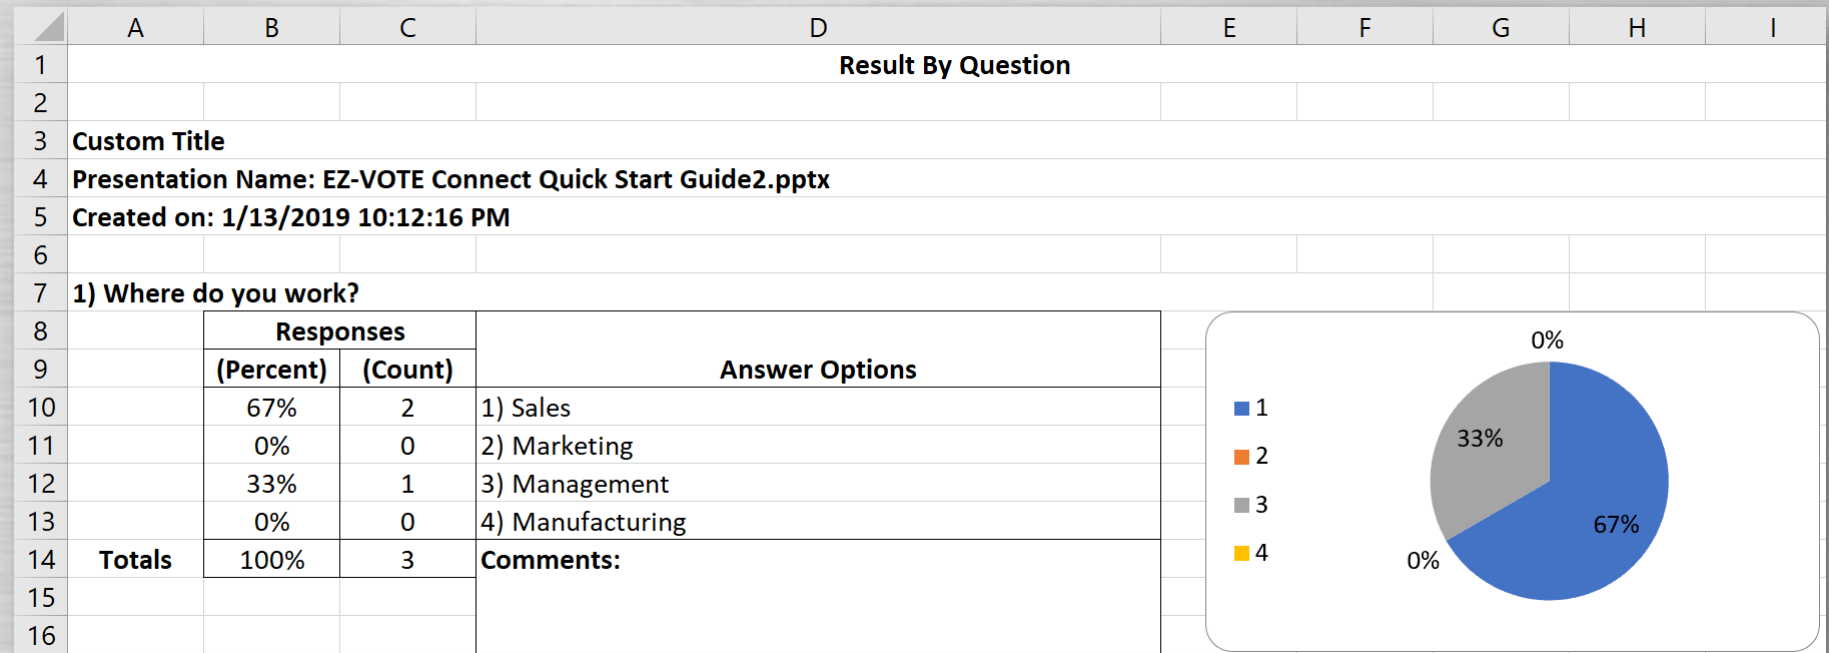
| | A | B | C | D | E | F | G | H | I |
|---|---|---|---|---|---|---|---|---|---|
| 1 | Result By Question | | | | | | | | |
| 2 | | | | | | | | | |
| 3 | Custom Title | | | | | | | | |
| 4 | Presentation Name: EZ-VOTE Connect Quick Start Guide2.pptx | | | | | | | | |
| 5 | Created on: 1/13/2019 10:12:16 PM | | | | | | | | |
| 6 | | | | | | | | | |
| 7 | 1) Where do you work? | | | | | | | | |
| 8 | | Responses | | Answer Options | | | | | |
| 9 | | (Percent) | (Count) | | | | | | |
| 10 | | 67% | 2 | 1) Sales | | | | | |
| 11 | | 0% | 0 | 2) Marketing | | | | | |
| 12 | | 33% | 1 | 3) Management | | | | | |
| 13 | | 0% | 0 | 4) Manufacturing | | | | | |
| 14 | Totals | 100% | 3 | Comments: | | | | | |
| 15 | | | | | | | | | |
| 16 | | | | | | | | | |

1
2
3
4

0%
33%
67%
0%